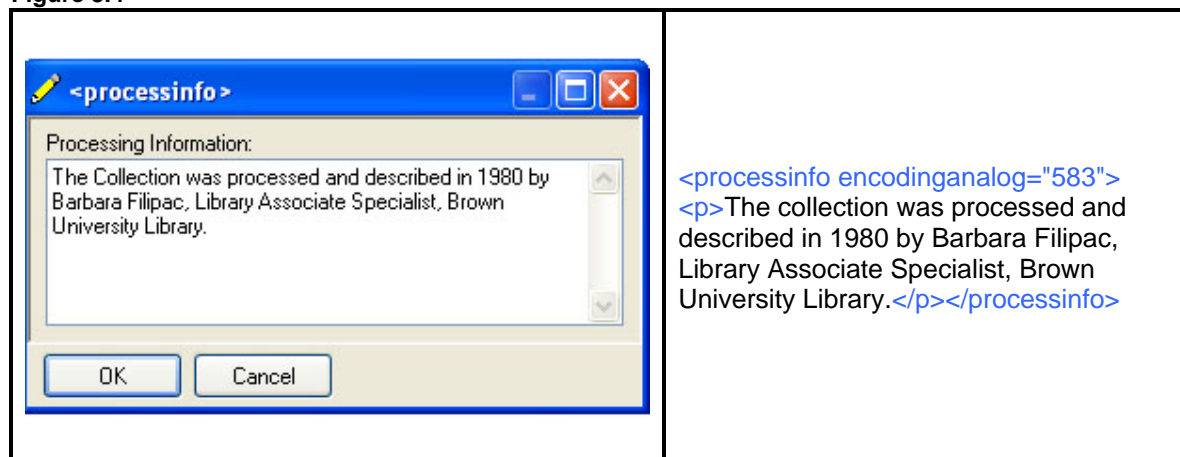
Figure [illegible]

| <processinfo><br>Processing Information:<br>The Collection was processed and described in 1980 by Barbara Filipac, Library Associate Specialist, Brown University Library.<br>OK Cancel | <processinfo encodinganalog="583"><p>The collection was processed and described in 1980 by Barbara Filipac, Library Associate Specialist, Brown University Library.</p></processinfo> |
|---|---|